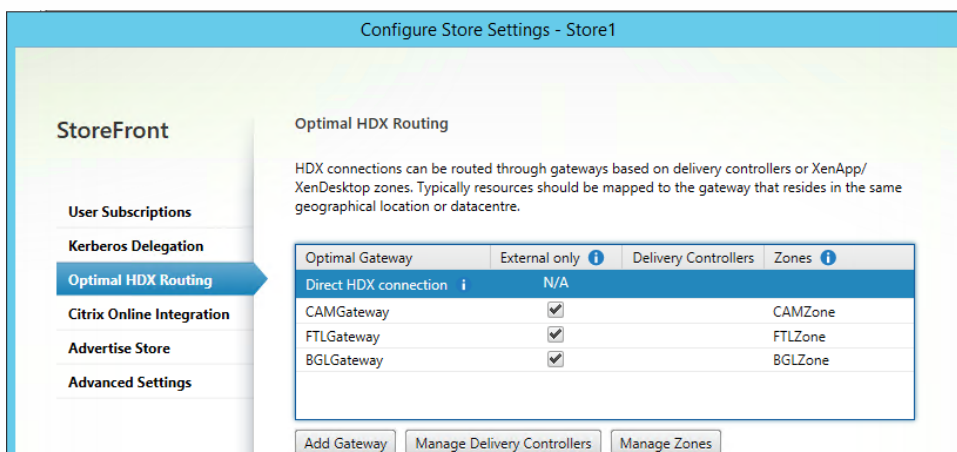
Configure Store Settings - Store1

StoreFront

User Subscriptions
Kerberos Delegation
Optimal HDX Routing
Citrix Online Integration
Advertise Store
Advanced Settings

Optimal HDX Routing

HDX connections can be routed through gateways based on delivery controllers or XenApp/XenDesktop zones. Typically resources should be mapped to the gateway that resides in the same geographical location or datacentre.

| Optimal Gateway | External only | Delivery Controllers | Zones |
|---|---|---|---|
| Direct HDX connection | N/A | | |
| CAMGateway | ✔ | | CAMZone |
| FTLGateway | ✔ | | FTLZone |
| BGLGateway | ✔ | | BGLZone |

Add Gateway | Manage Delivery Controllers | Manage Zones